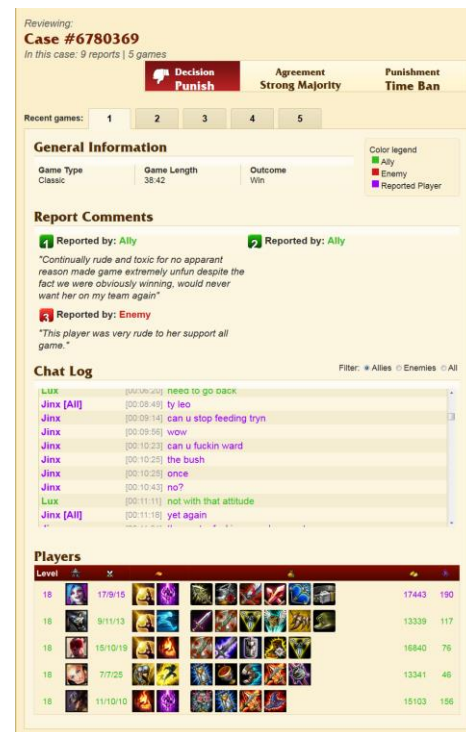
Reviewing:
Case #6780369
In this case: 9 reports | 5 games

Decision
Punish

Agreement
Strong Majority

Punishment
Time Ban

Recent games: 1 2 3 4 5

General Information

| Game Type | Game Length | Outcome |
|---|---|---|
| Classic | 38:42 | Win |

Color legend
Ally
Enemy
Reported Player

Report Comments

1 Reported by: Ally

"Continually rude and toxic for no apparent reason made game extremely unfun despite the fact we were obviously winning, would never want her on my team again"

2 Reported by: Ally

3 Reported by: Enemy

"This player was very rude to her support all game."

Chat Log

Filter: Allies Enemies All

| | | |
|---|---|---|
| Lux | [00:06:20] | need to go back |
| Jinx [All] | [00:08:49] | ty leo |
| Jinx | [00:09:14] | can u stop feeding tryn |
| Jinx | [00:09:56] | wow |
| Jinx | [00:10:23] | can u fuckin ward |
| Jinx | [00:10:25] | the bush |
| Jinx | [00:10:28] | once |
| Jinx | [00:10:43] | no? |
| Lux | [00:11:11] | not with that attitude |
| Jinx [All] | [00:11:18] | yet again |
| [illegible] | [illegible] | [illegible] |

Players

| Level | | | | | | |
|---|---|---|---|---|---|---|
| 18 | | 17/9/15 | | | 17443 | 190 |
| 18 | | 9/11/13 | | | 13339 | 117 |
| 18 | | 15/10/19 | | | 16840 | 76 |
| 18 | | 7/7/25 | | | 13341 | 46 |
| 18 | | 11/10/10 | | | 15103 | 156 |